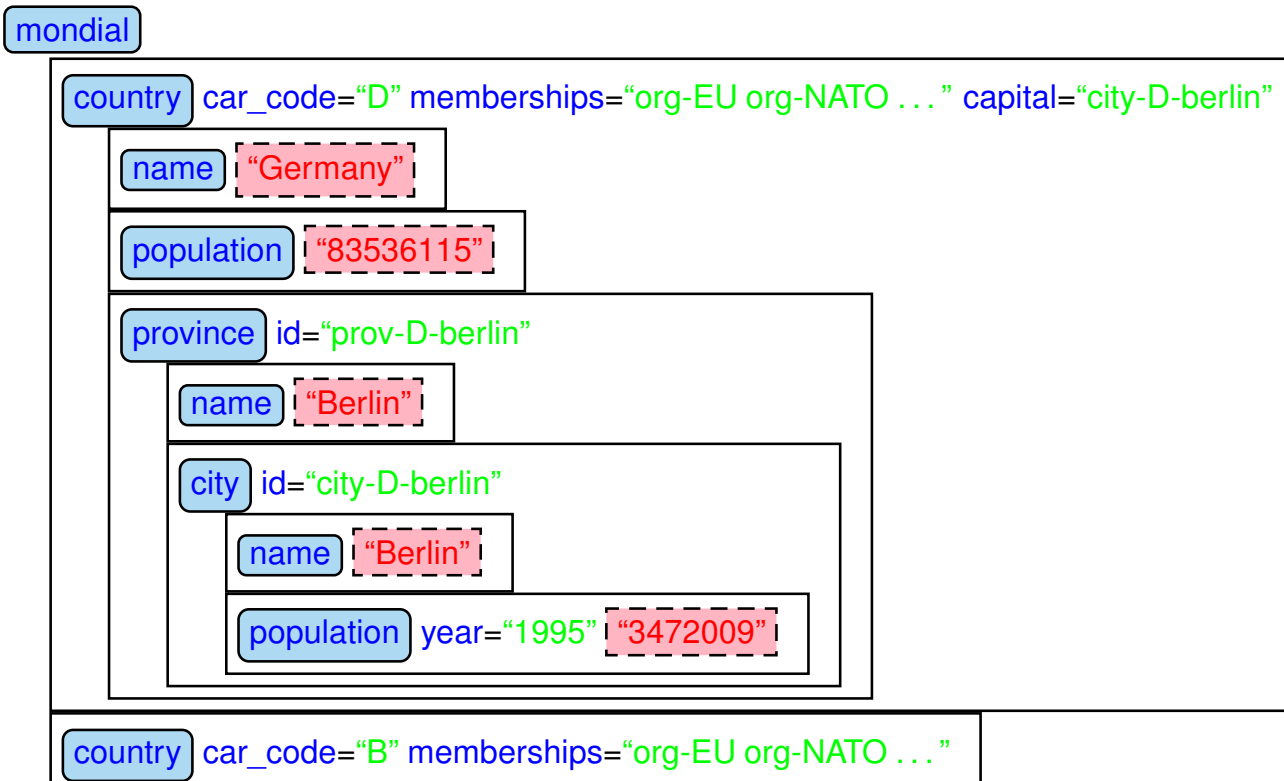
mondial

country car_code="D" memberships="org-EU org-NATO . . . " capital="city-D-berlin"

name "Germany"

population "83536115"

province id="prov-D-berlin"

name "Berlin"

city id="city-D-berlin"

name "Berlin"

population year="1995" "3472009"

country car_code="B" memberships="org-EU org-NATO . . . "